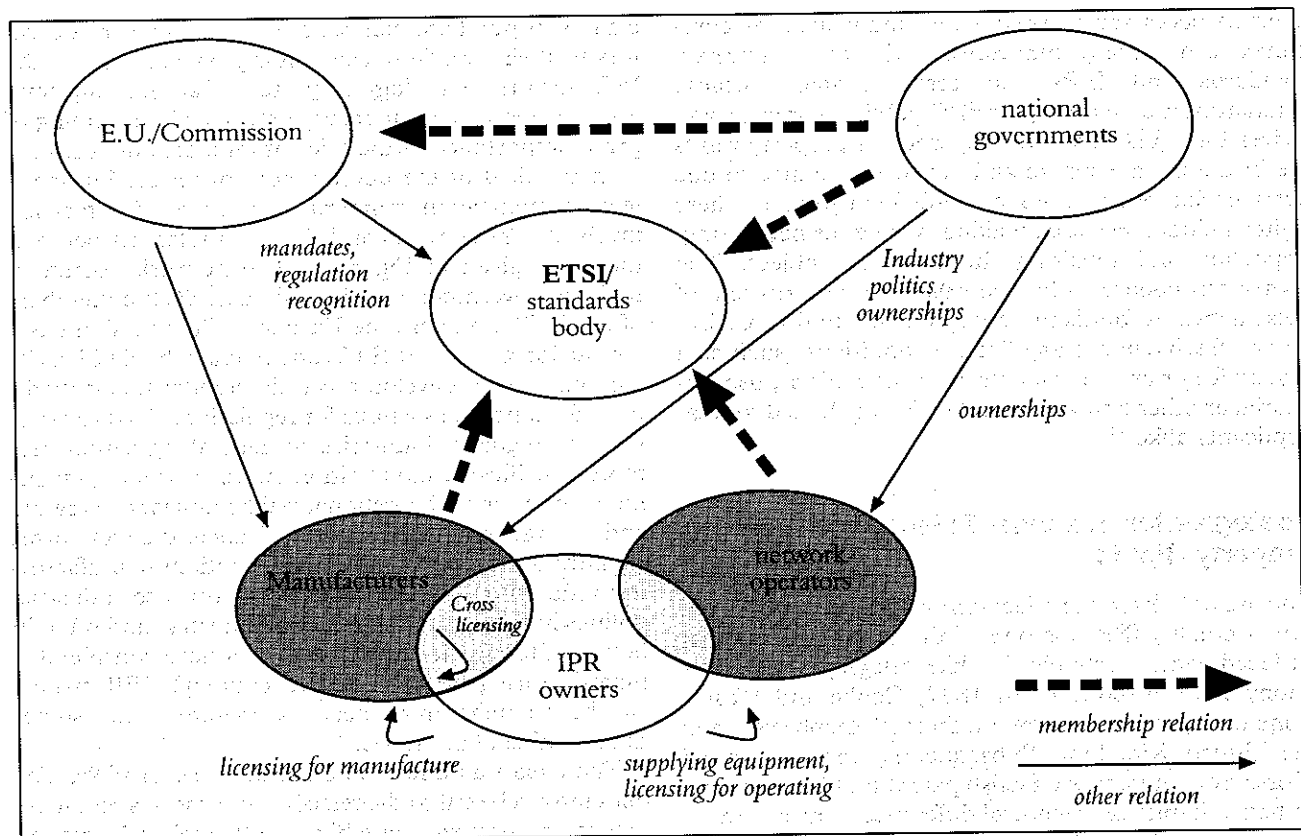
E.U./Commission

national governments

mandates, regulation recognition

ETSI/ standards body

Industry politics ownerships

ownerships

Manufacturers

Cross licensing

IPR owners

network operators

licensing for manufacture

supplying equipment, licensing for operating

membership relation

other relation